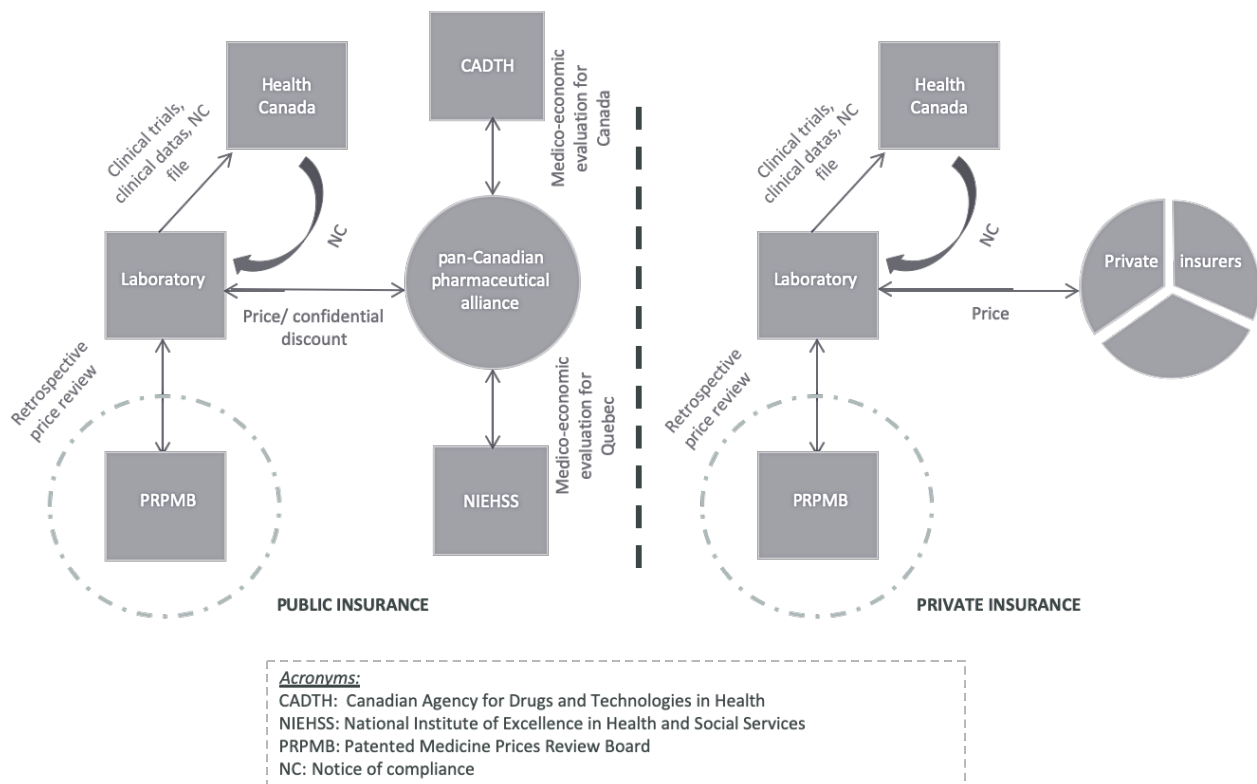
Health Canada

Clinical trials, clinical datas, NC file

NC

Laboratory

Retrospective price review

PRPMB

CADTH

Medico-economic evaluation for Canada

pan-Canadian pharmaceutical alliance

Price/ confidential discount

Medico-economic evaluation for Quebec

NIEHSS

PUBLIC INSURANCE

Health Canada

Clinical trials, clinical datas, NC file

NC

Laboratory

Price

Private insurers

Retrospective price review

PRPMB

PRIVATE INSURANCE

Acronyms:
CADTH: Canadian Agency for Drugs and Technologies in Health
NIEHSS: National Institute of Excellence in Health and Social Services
PRPMB: Patented Medicine Prices Review Board
NC: Notice of compliance